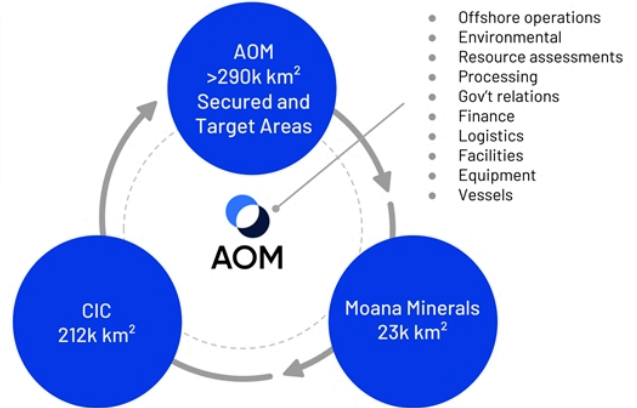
AOM
>290k km$^2$
Secured and Target Areas

- Offshore operations
- Environmental
- Resource assessments
- Processing
- Gov't relations
- Finance
- Logistics
- Facilities
- Equipment
- Vessels

AOM

CIC
212k km$^2$

Moana Minerals
23k km$^2$